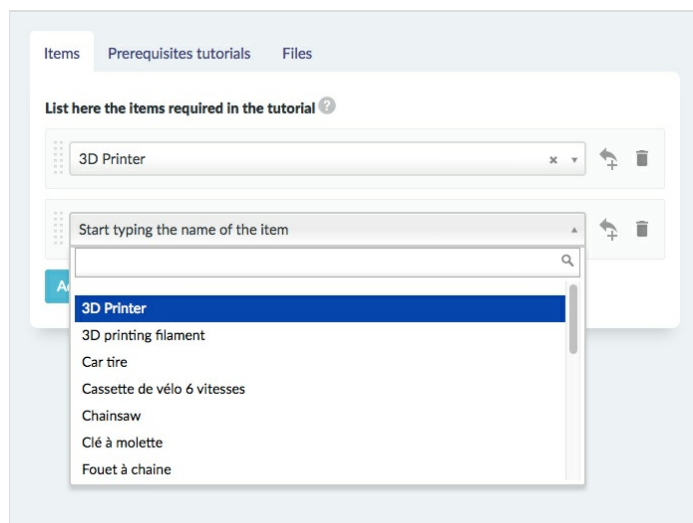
Items Prerequisites tutorials Files

List here the items required in the tutorial

3D Printer

Start typing the name of the item

A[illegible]

3D Printer
3D printing filament
Car tire
Cassette de vélo 6 vitesses
Chainsaw
Clé à molette
Fouet à chaine